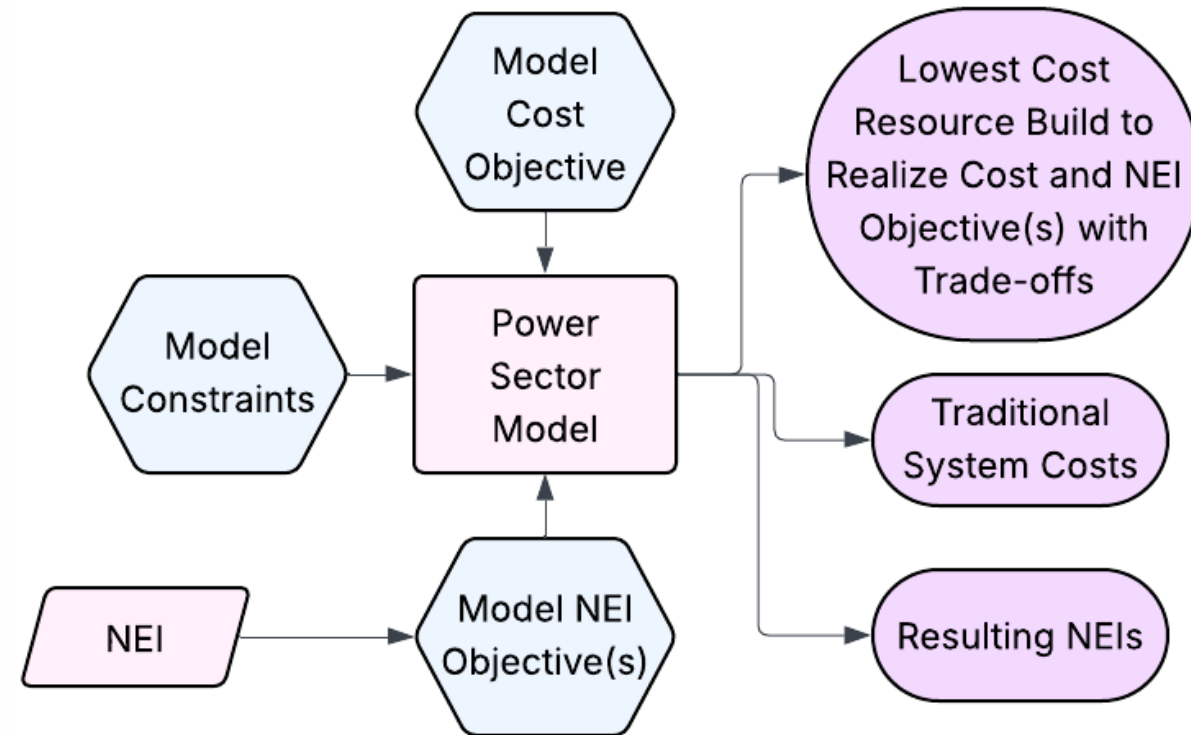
Model Cost Objective

Model Constraints

Power Sector Model

NEI

Model NEI Objective(s)

Lowest Cost Resource Build to Realize Cost and NEI Objective(s) with Trade-offs

Traditional System Costs

Resulting NEIs